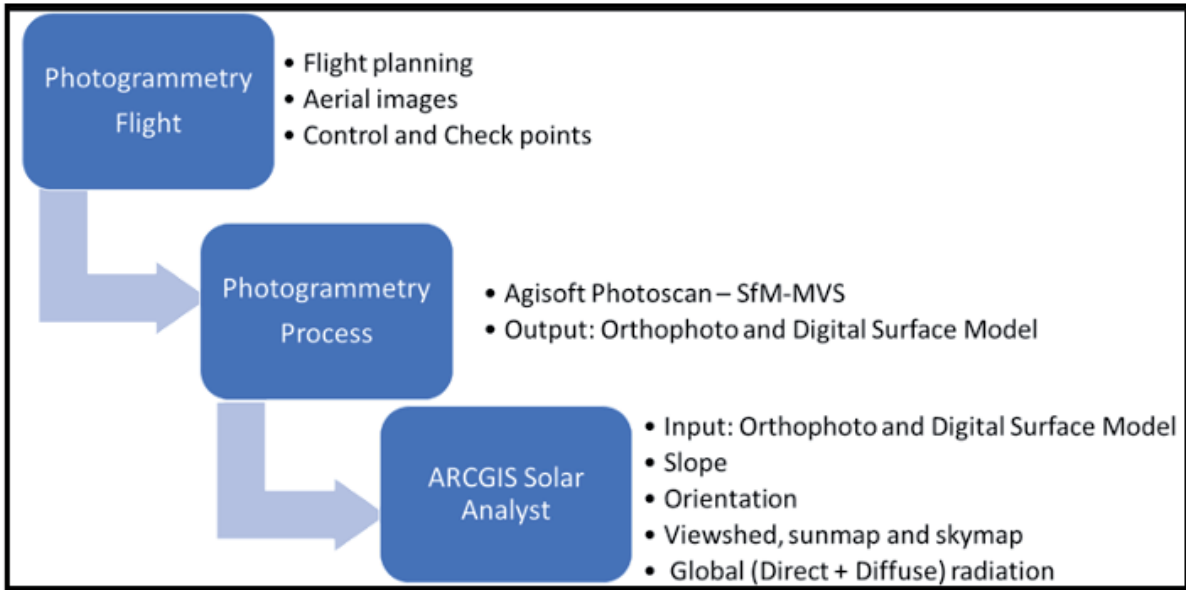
Photogrammetry Flight

- Flight planning
- Aerial images
- Control and Check points

Photogrammetry Process

- Agisoft Photoscan – SfM-MVS
- Output: Orthophoto and Digital Surface Model

ARCGIS Solar Analyst

- Input: Orthophoto and Digital Surface Model
- Slope
- Orientation
- Viewshed, sunmap and skymap
- Global (Direct + Diffuse) radiation